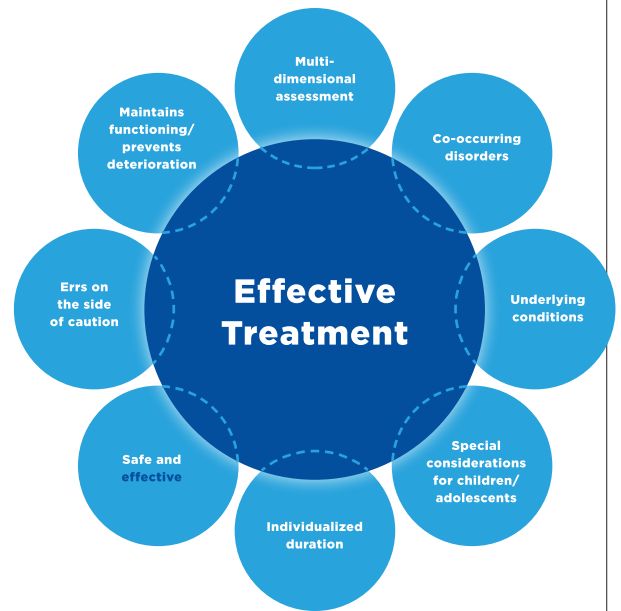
Effective Treatment

Multi-dimensional assessment

Co-occurring disorders

Underlying conditions

Special considerations for children/ adolescents

Individualized duration

Safe and effective

Errs on the side of caution

Maintains functioning/ prevents deterioration